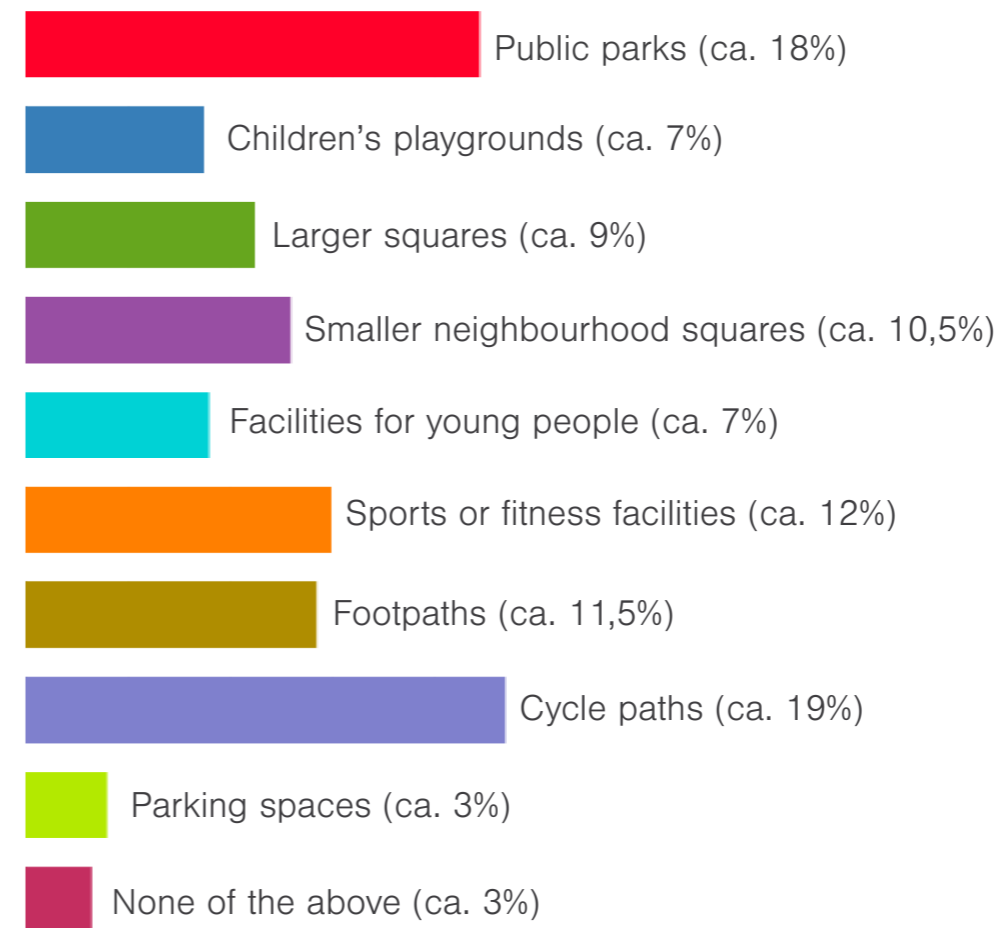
Public parks (ca. 18%)

Children’s playgrounds (ca. 7%)

Larger squares (ca. 9%)

Smaller neighbourhood squares (ca. 10,5%)

Facilities for young people (ca. 7%)

Sports or fitness facilities (ca. 12%)

Footpaths (ca. 11,5%)

Cycle paths (ca. 19%)

Parking spaces (ca. 3%)

None of the above (ca. 3%)